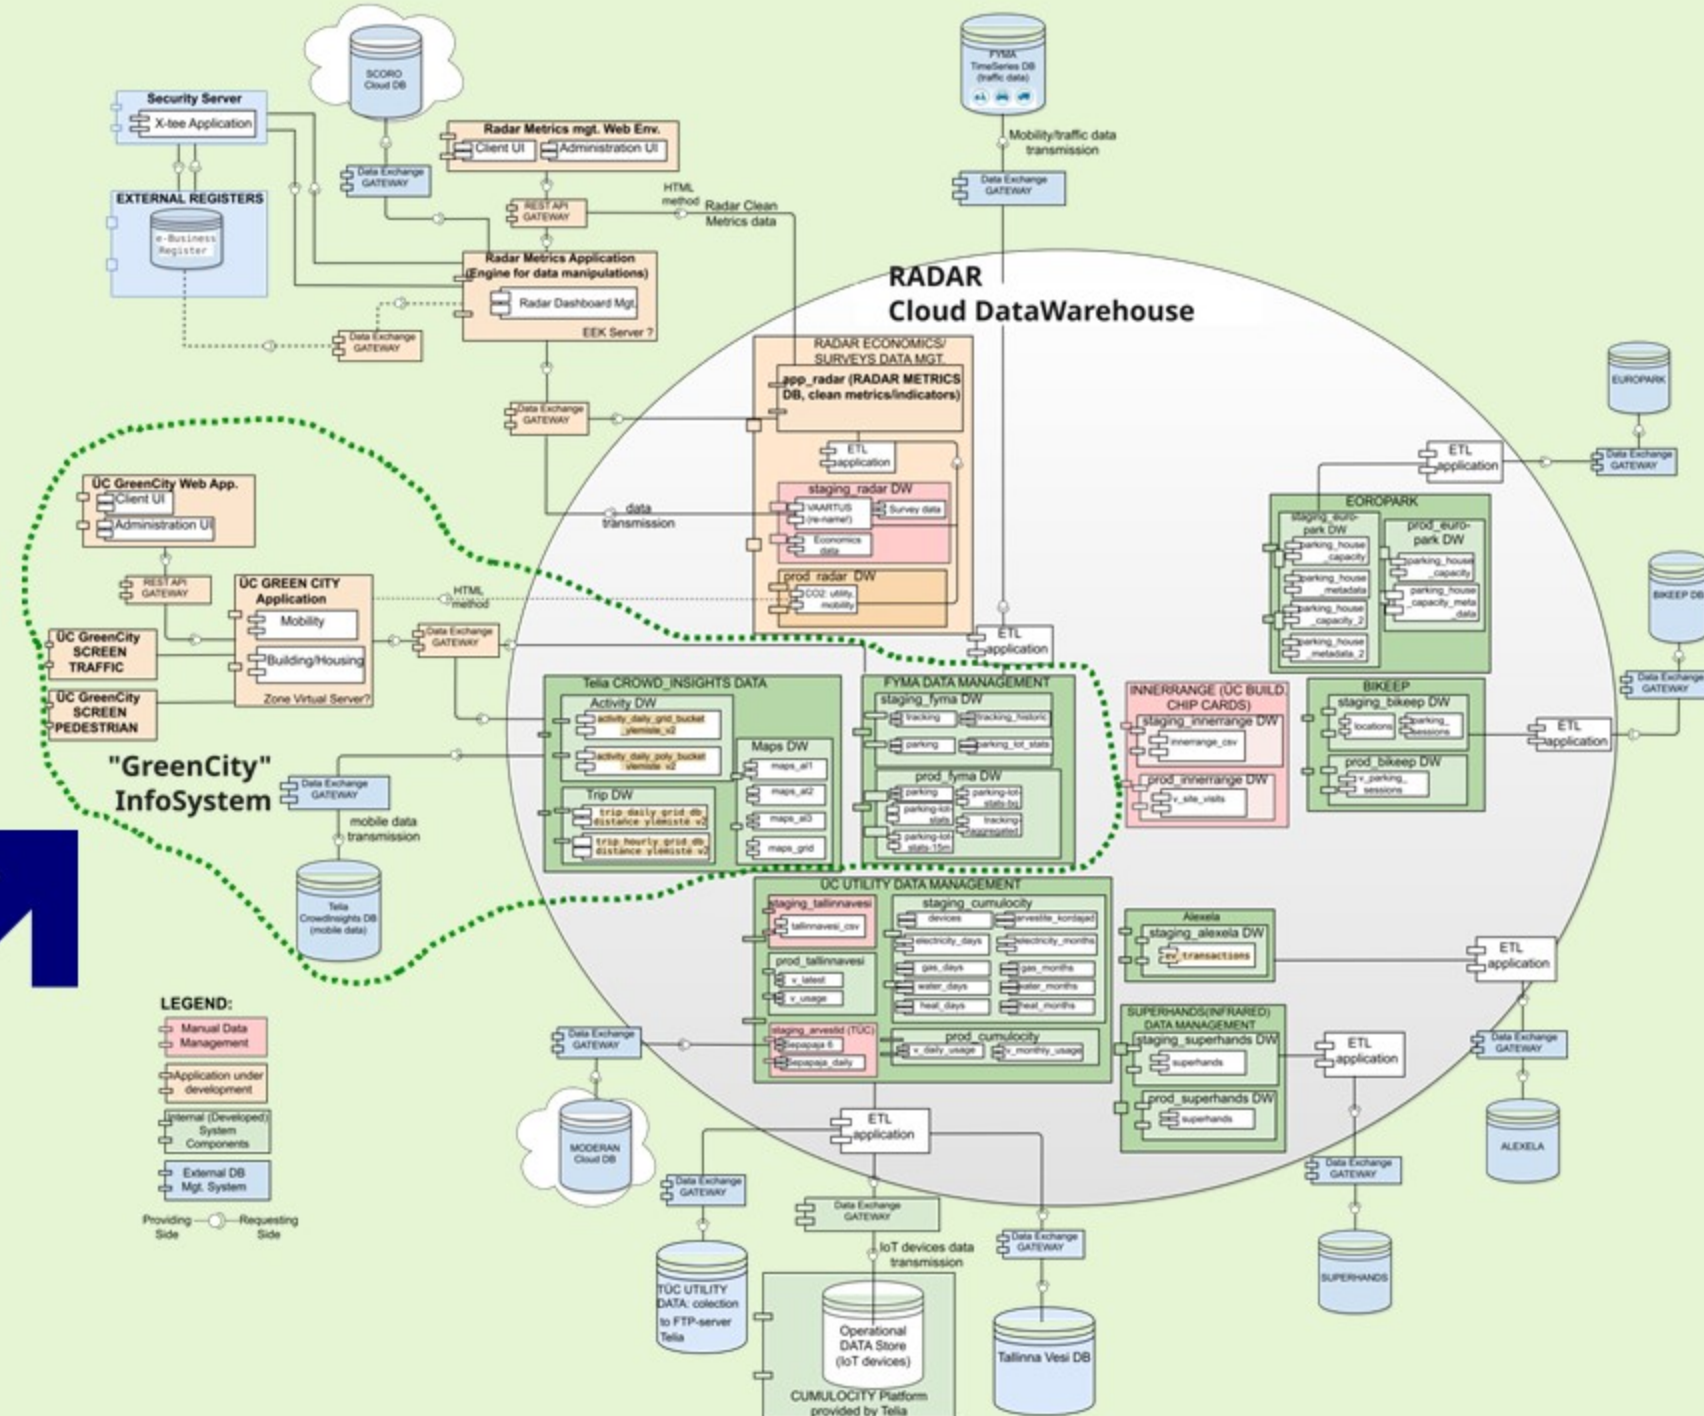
SCORO Cloud DB

FYMA TimeSeries DB (traffic data)

Security Server
X-tee Application

EXTERNAL REGISTERS
e-Business Register

Radar Metrics mgt. Web Env.
Client UI
Administration UI

Data Exchange GATEWAY

REST API GATEWAY

HTML method
Radar Clean Metrics data

Mobility/traffic data transmission

Data Exchange GATEWAY

Radar Metrics Application (Engine for data manipulations)
Radar Dashboard Mgt.
EEK Server ?

Data Exchange GATEWAY

RADAR
Cloud DataWarehouse

RADAR ECONOMICS/ SURVEYS DATA MGT.
app_radar (RADAR METRICS DB, clean metrics/indicators)
ETL application
staging_radar DW
VAARTUS (re-name!)
Survey data
Economics data
prod_radar DW
CO2; utility, mobility

Data Exchange GATEWAY

data transmission

EUROPARK

Data Exchange GATEWAY

ETL application

EUROPARK
staging_euro-park DW
parking_house_capacity
parking_house_metadata
parking_house_capacity_2
parking_house_metadata_2
prod_euro-park DW
parking_house_capacity
parking_house_capacity_meta_data

BIKEEP DB

Data Exchange GATEWAY

ÜC GreenCity Web App.
Client UI
Administration UI

REST API GATEWAY

ÜC GREEN CITY Application
Mobility
Building/Housing
Zone Virtual Server?

HTML method

ÜC GreenCity SCREEN TRAFFIC

ÜC GreenCity SCREEN PEDESTRIAN

Data Exchange GATEWAY

ETL application

Telia CROWD_INSIGHTS DATA
Activity DW
activity_daily_grid_bucket_ulemiste_v2
activity_daily_poly_bucket_ulemiste_v2
Trip DW
trip_daily_grid_db_distance_ulemiste_v2
trip_hourly_grid_db_distance_ulemiste_v2
Maps DW
maps_al1
maps_al2
maps_al3
maps_grid

FYMA DATA MANAGEMENT
staging_fyma DW
tracking
tracking_historic
parking
parking_lot_stats
prod_fyma DW
parking
parking-lot-stats
parking-lot-stats-15m
parking-lot-stats-bq
tracking-aggregated

INNERRANGE (ÜC BUILD. CHIP CARDS)
staging_innerrange DW
innerrange_csv
prod_innerrange DW
v_site_visits

BIKEEP
staging_bikeep DW
locations
parking_sessions
prod_bikeep DW
v_parking_sessions

ETL application

"GreenCity" InfoSystem

Data Exchange GATEWAY

mobile data transmission

Telia CrowdInsights DB (mobile data)

ÜC UTILITY DATA MANAGEMENT
staging_tallinnavesi
tallinnavesi_csv
prod_tallinnavesi
v_latest
v_usage
staging_cumulocity
devices
arvestite_kordajad
electricity_days
electricity_months
gas_days
gas_months
water_days
water_months
heat_days
heat_months
staging_arvestid (TÜC)
Sepapaja 6
sepapaja_daily
prod_cumulocity
v_daily_usage
v_monthly_usage

Alexela
staging_alexela DW
ev_transactions

ETL application

SUPERHANDS(INFRARED) DATA MANAGEMENT
staging_superhands DW
superhands
prod_superhands DW
superhands

ETL application

Data Exchange GATEWAY

LEGEND:
Manual Data Management
Application under development
Internal (Developed) System Components
External DB Mgt. System
Providing Side
Requesting Side

Data Exchange GATEWAY

MODERAN Cloud DB

ETL application

Data Exchange GATEWAY

Data Exchange GATEWAY

Data Exchange GATEWAY

IoT devices data transmission

Data Exchange GATEWAY

ALEXELA

Data Exchange GATEWAY

SUPERHANDS

TÜC UTILITY DATA: colection to FTP-server Telia

Operational DATA Store (IoT devices)

CUMULOCITY Platform provided by Telia

Tallinna Vesi DB